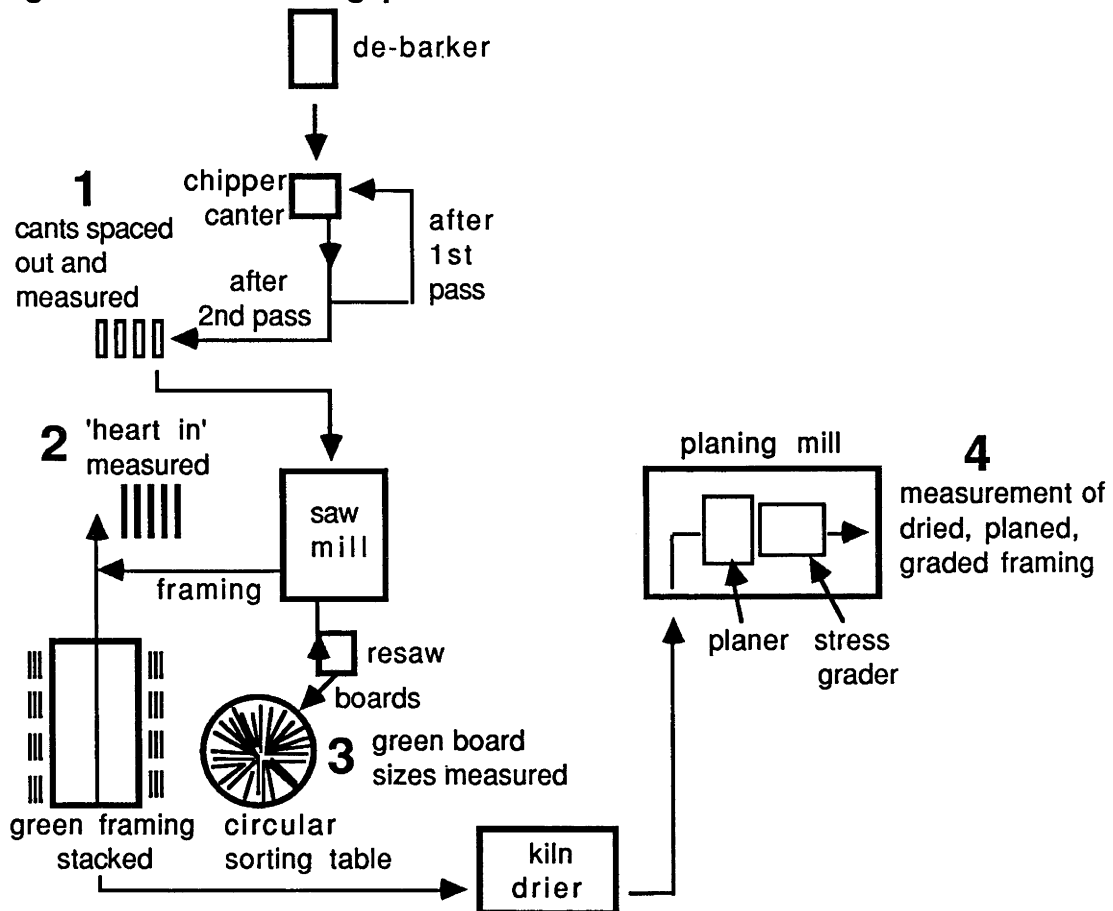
de-barker

chipper canter

after 1st pass

after 2nd pass

1
cants spaced out and measured

2 'heart in' measured

saw mill

framing

resaw

boards

3 green board sizes measured

green framing stacked

circular sorting table

kiln drier

planing mill

4
measurement of dried, planed, graded framing

planer

stress grader